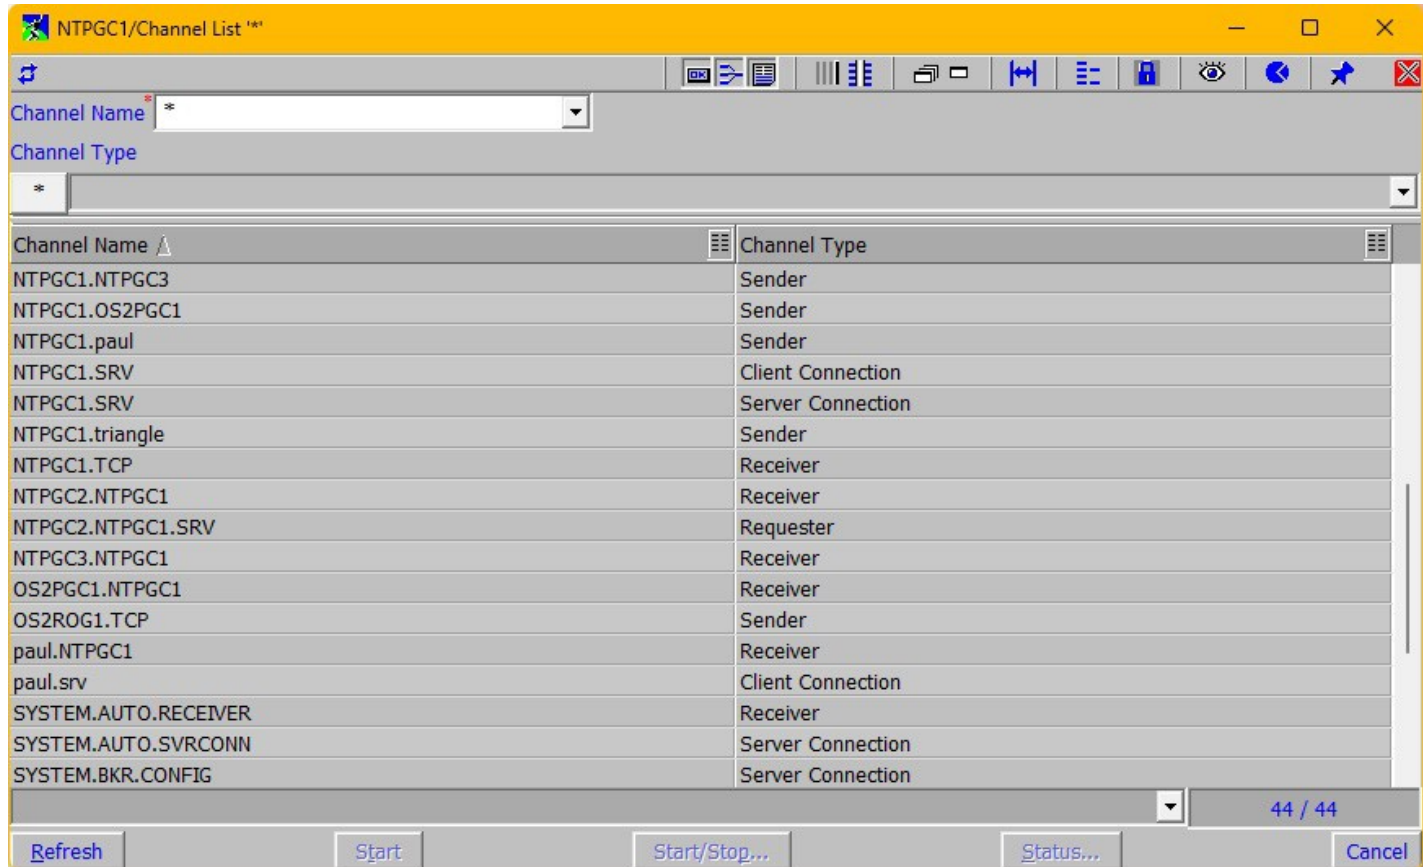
NTPGC1/Channel List '*'

Channel Name *

Channel Type

*

| Channel Name | Channel Type |
|---|---|
| NTPGC1.NTPGC3 | Sender |
| NTPGC1.OS2PGC1 | Sender |
| NTPGC1.paul | Sender |
| NTPGC1.SRV | Client Connection |
| NTPGC1.SRV | Server Connection |
| NTPGC1.triangle | Sender |
| NTPGC1.TCP | Receiver |
| NTPGC2.NTPGC1 | Receiver |
| NTPGC2.NTPGC1.SRV | Requester |
| NTPGC3.NTPGC1 | Receiver |
| OS2PGC1.NTPGC1 | Receiver |
| OS2ROG1.TCP | Sender |
| paul.NTPGC1 | Receiver |
| paul.srv | Client Connection |
| SYSTEM.AUTO.RECEIVER | Receiver |
| SYSTEM.AUTO.SVRCONN | Server Connection |
| SYSTEM.BKR.CONFIG | Server Connection |

44 / 44

Refresh Start Start/Stop... Status... Cancel